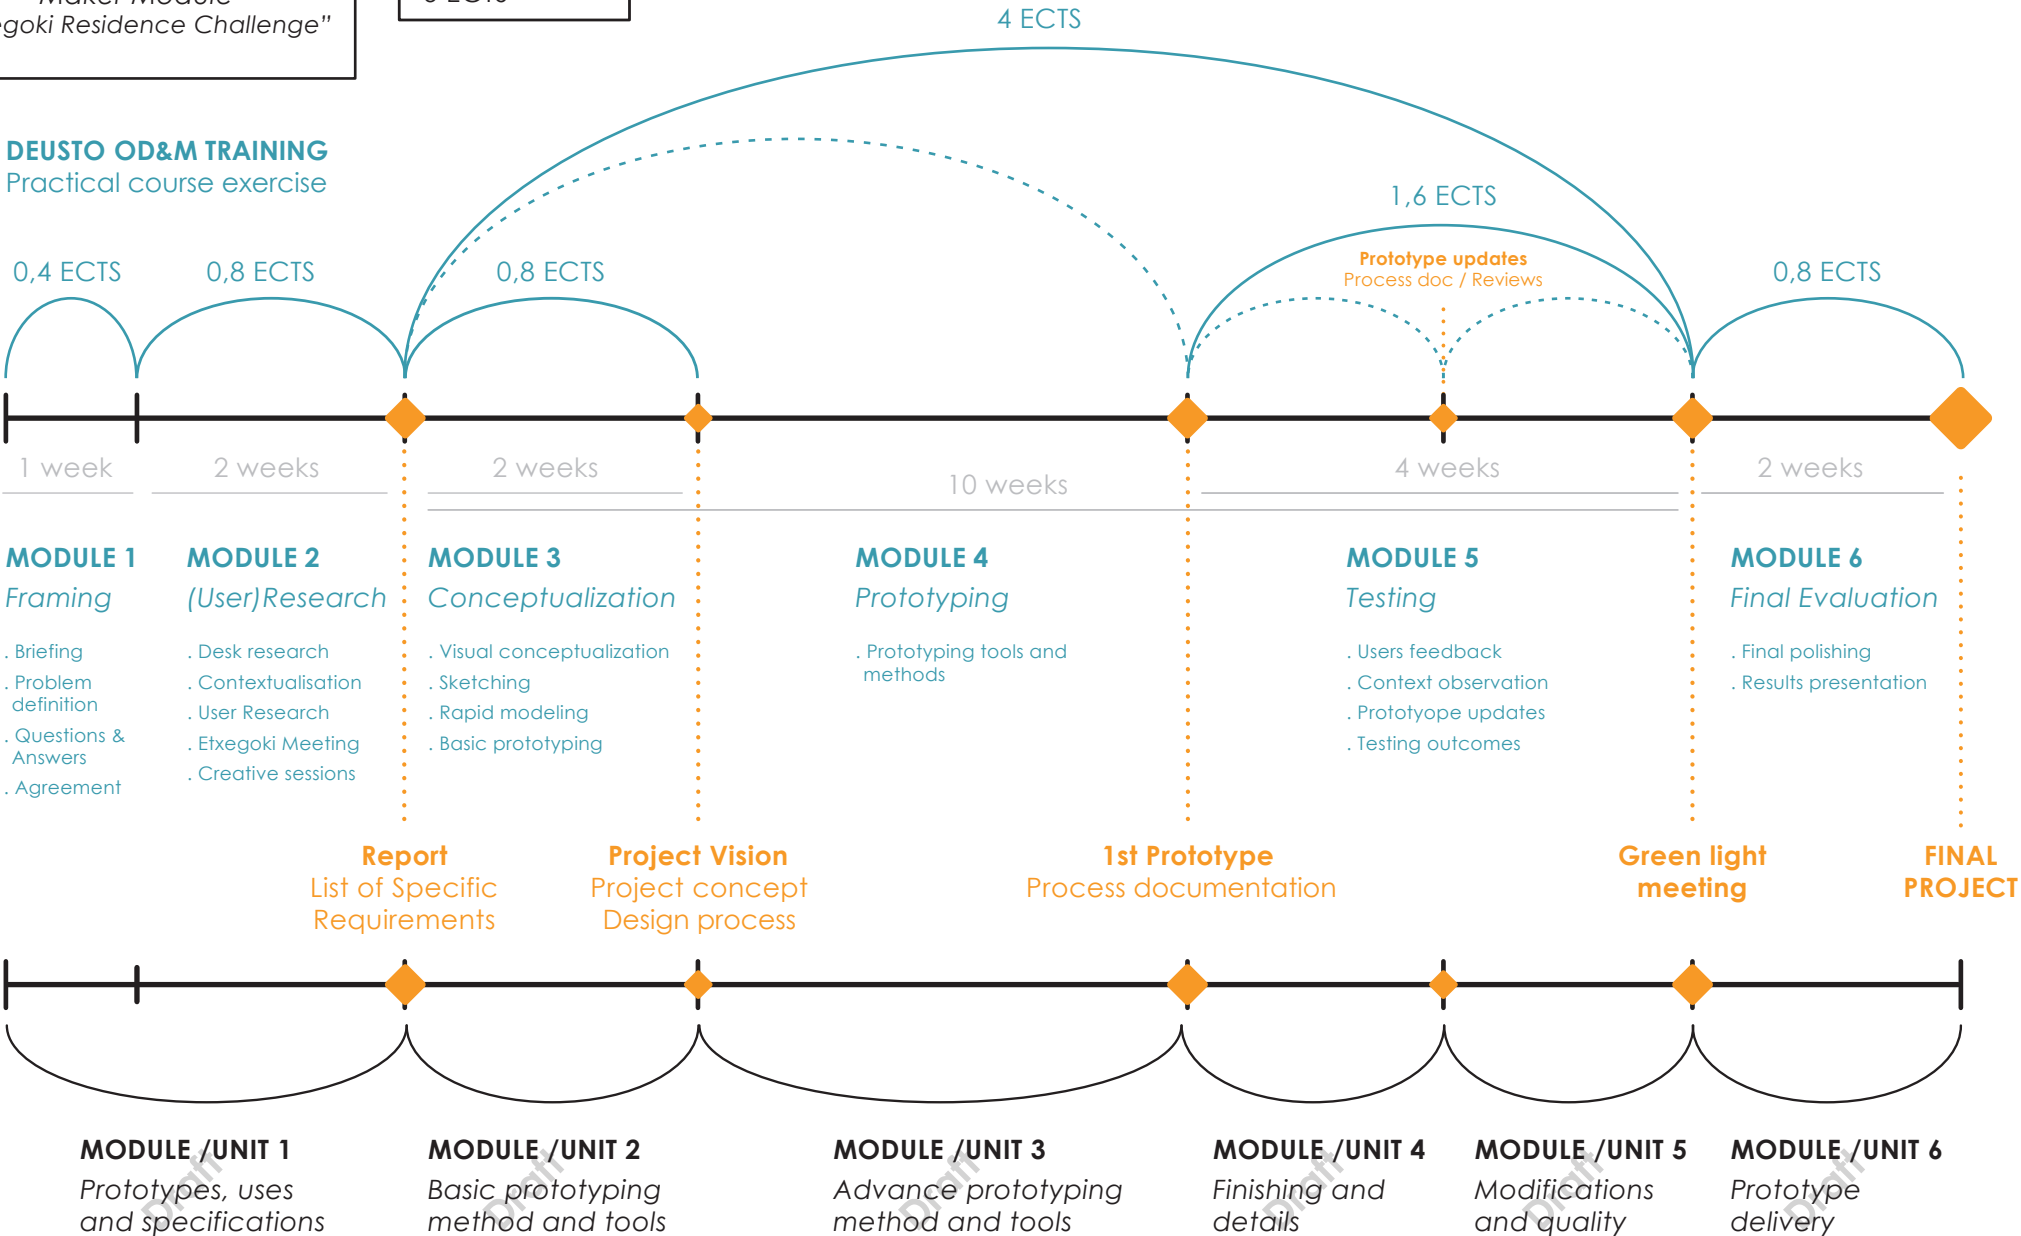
Maker Module
goki Residence Challenge"

DEUSTO OD&M TRAINING
Practical course exercise

4 ECTS

1,6 ECTS

Prototype updates
Process doc / Reviews

0,4 ECTS

0,8 ECTS

0,8 ECTS

0,8 ECTS

1 week

2 weeks

2 weeks

10 weeks

4 weeks

2 weeks

MODULE 1
Framing

. Briefing
. Problem definition
. Questions & Answers
. Agreement

MODULE 2
(User)Research

. Desk research
. Contextualisation
. User Research
. Etxegoki Meeting
. Creative sessions

MODULE 3
Conceptualization

. Visual conceptualization
. Sketching
. Rapid modeling
. Basic prototyping

MODULE 4
Prototyping

. Prototyping tools and methods

MODULE 5
Testing

. Users feedback
. Context observation
. Prototyope updates
. Testing outcomes

MODULE 6
Final Evaluation

. Final polishing
. Results presentation

Report
List of Specific Requirements

Project Vision
Project concept
Design process

1st Prototype
Process documentation

Green light meeting

FINAL PROJECT

MODULE /UNIT 1
Prototypes, uses and specifications

MODULE /UNIT 2
Basic prototyping method and tools

MODULE /UNIT 3
Advance prototyping method and tools

MODULE /UNIT 4
Finishing and details

MODULE /UNIT 5
Modifications and quality

MODULE /UNIT 6
Prototype delivery